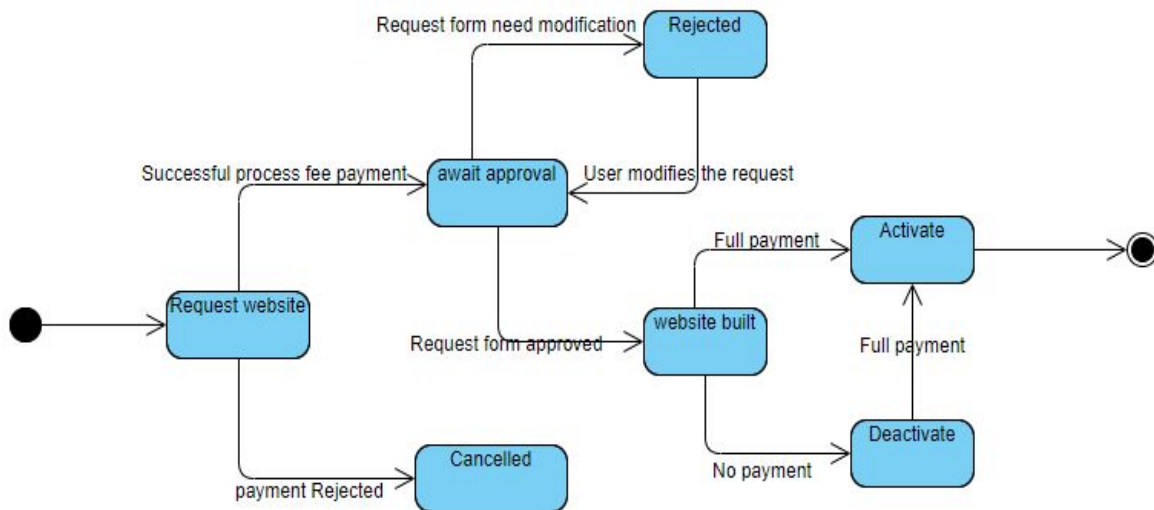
Request form need modification

Rejected

Successful process fee payment

await approval

User modifies the request

Full payment

Activate

Request website

Request form approved

website built

Full payment

Deactivate

Cancelled

No payment

payment Rejected